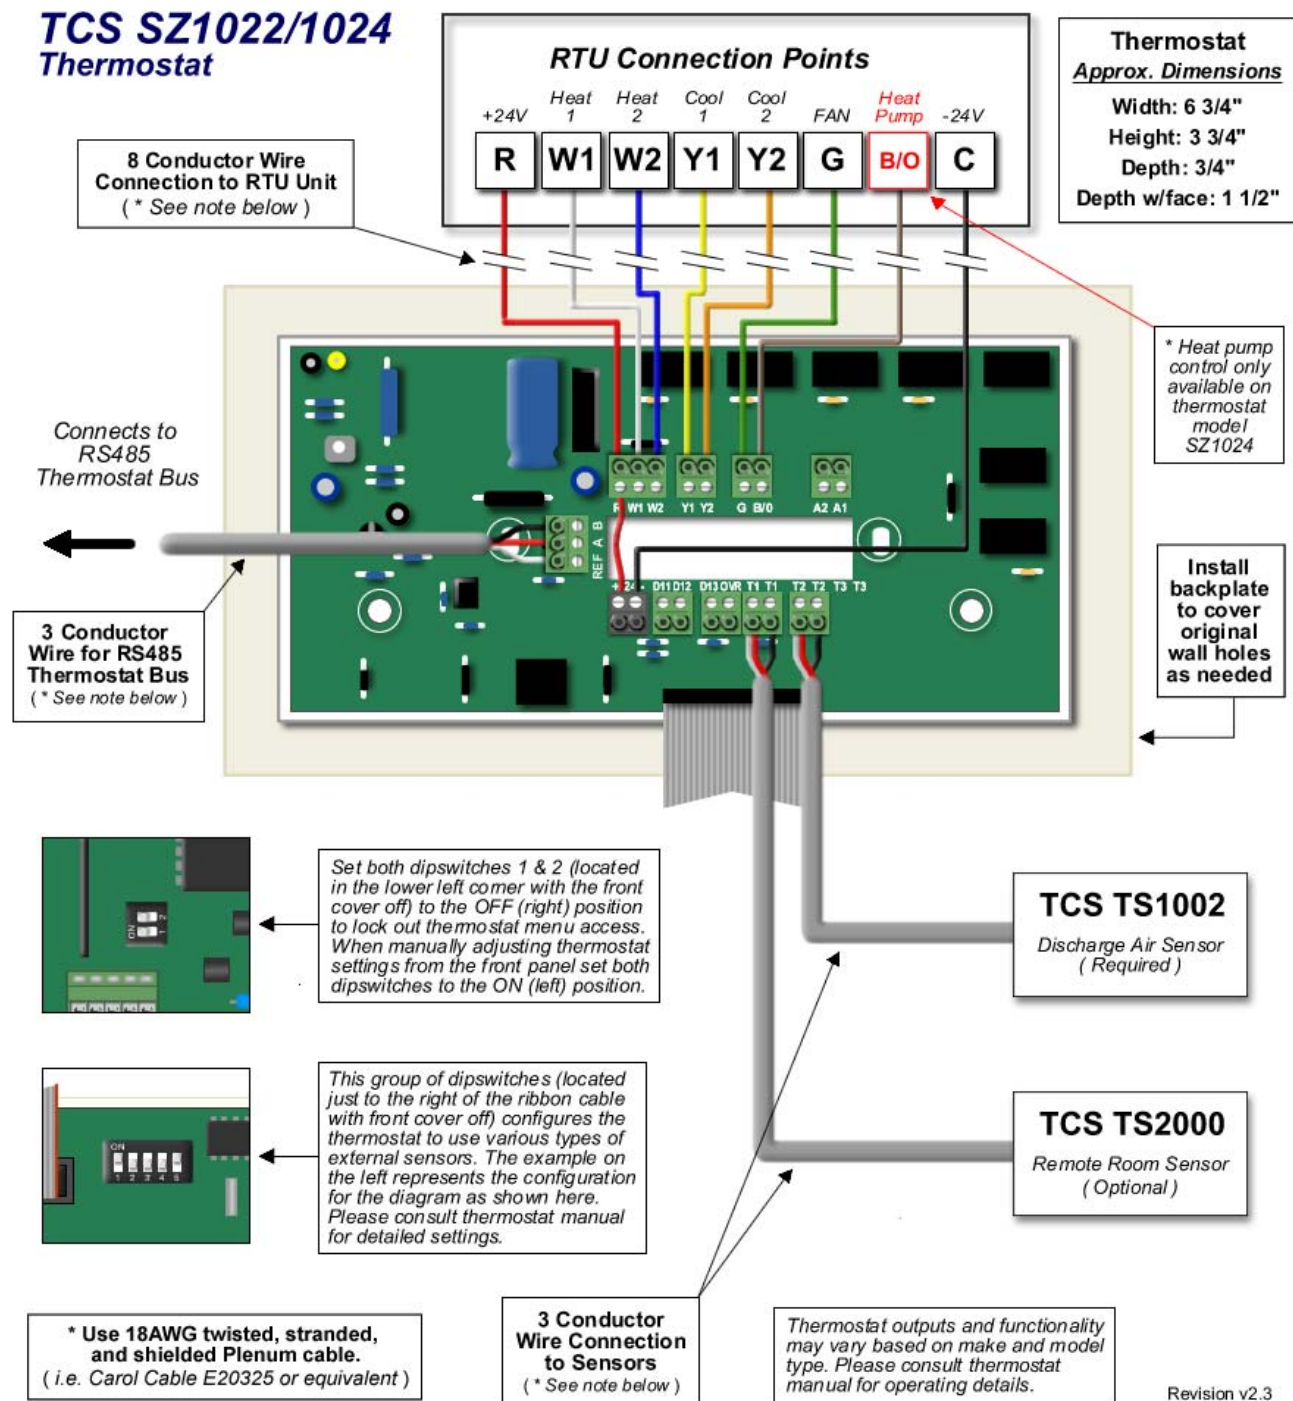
TCS SZ1022/1024
Thermostat

RTU Connection Points

+24V
Heat 1
Heat 2
Cool 1
Cool 2
FAN
Heat Pump
-24V

R W1 W2 Y1 Y2 G B/O C

Thermostat
Approx. Dimensions
Width: 6 3/4"
Height: 3 3/4"
Depth: 3/4"
Depth w/face: 1 1/2"

8 Conductor Wire Connection to RTU Unit
( * See note below )

* Heat pump control only available on thermostat model SZ1024

Connects to RS485 Thermostat Bus

R W1 W2 Y1 Y2 G B/O A2 A1

REF A B

+ 24 - D11 D12 D13 OVR T1 T1 T2 T2 T3 T3

3 Conductor Wire for RS485 Thermostat Bus
( * See note below )

Install backplate to cover original wall holes as needed

ON 1 2

Set both dipswitches 1 & 2 (located in the lower left corner with the front cover off) to the OFF (right) position to lock out thermostat menu access. When manually adjusting thermostat settings from the front panel set both dipswitches to the ON (left) position.

TCS TS1002
Discharge Air Sensor
( Required )

ON
1 2 3 4 5

This group of dipswitches (located just to the right of the ribbon cable with front cover off) configures the thermostat to use various types of external sensors. The example on the left represents the configuration for the diagram as shown here. Please consult thermostat manual for detailed settings.

TCS TS2000
Remote Room Sensor
( Optional )

* Use 18AWG twisted, stranded, and shielded Plenum cable.
( i.e. Carol Cable E20325 or equivalent )

3 Conductor Wire Connection to Sensors
( * See note below )

Thermostat outputs and functionality may vary based on make and model type. Please consult thermostat manual for operating details.

Revision v2.3